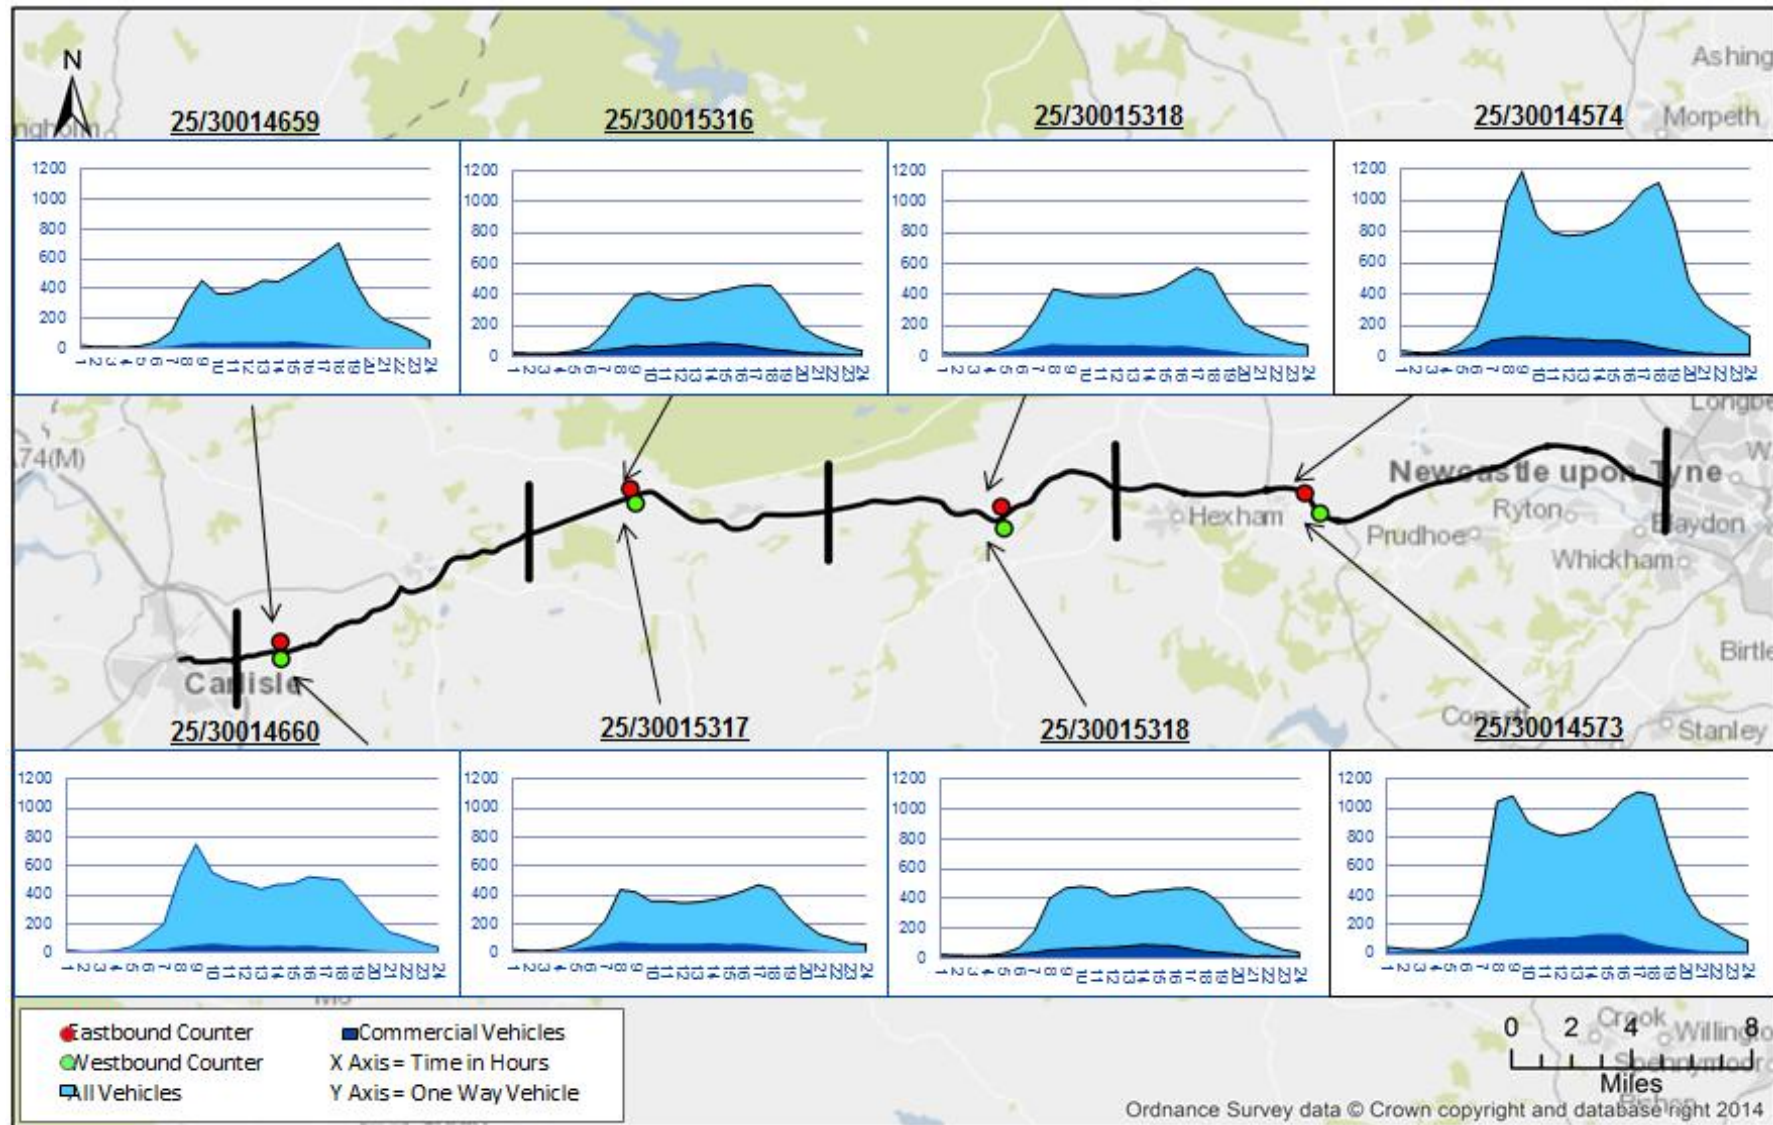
N

Ashing

Morpeth

25/30014659

1200
1000
800
600
400
200
0
1 2 3 4 5 6 7 8 9 10 11 12 13 14 15 16 17 18 19 20 21 22 23 24

25/30015316

1200
1000
800
600
400
200
0
1 2 3 4 5 6 7 8 9 10 11 12 13 14 15 16 17 18 19 20 21 22 23 24

25/30015318

1200
1000
800
600
400
200
0
1 2 3 4 5 6 7 8 9 10 11 12 13 14 15 16 17 18 19 20 21 22 23 24

25/30014574

1200
1000
800
600
400
200
0
1 2 3 4 5 6 7 8 9 10 11 12 13 14 15 16 17 18 19 20 21 22 23 24

A74(M)

Newcastle upon Tyne

Hexham

Ryton

Prudhoe

Blaydon

Whickham

Carlisle

Birtle

Stanley

25/30014660

1200
1000
800
600
400
200
0
1 2 3 4 5 6 7 8 9 10 11 12 13 14 15 16 17 18 19 20 21 22 23 24

25/30015317

1200
1000
800
600
400
200
0
1 2 3 4 5 6 7 8 9 10 11 12 13 14 15 16 17 18 19 20 21 22 23 24

25/30015318

1200
1000
800
600
400
200
0
1 2 3 4 5 6 7 8 9 10 11 12 13 14 15 16 17 18 19 20 21 22 23 24

25/30014573

1200
1000
800
600
400
200
0
1 2 3 4 5 6 7 8 9 10 11 12 13 14 15 16 17 18 19 20 21 22 23 24

Eastbound Counter
Westbound Counter
All Vehicles
Commercial Vehicles
X Axis = Time in Hours
Y Axis = One Way Vehicle

0 2 4 8
Miles

Ordnance Survey data © Crown copyright and database right 2014